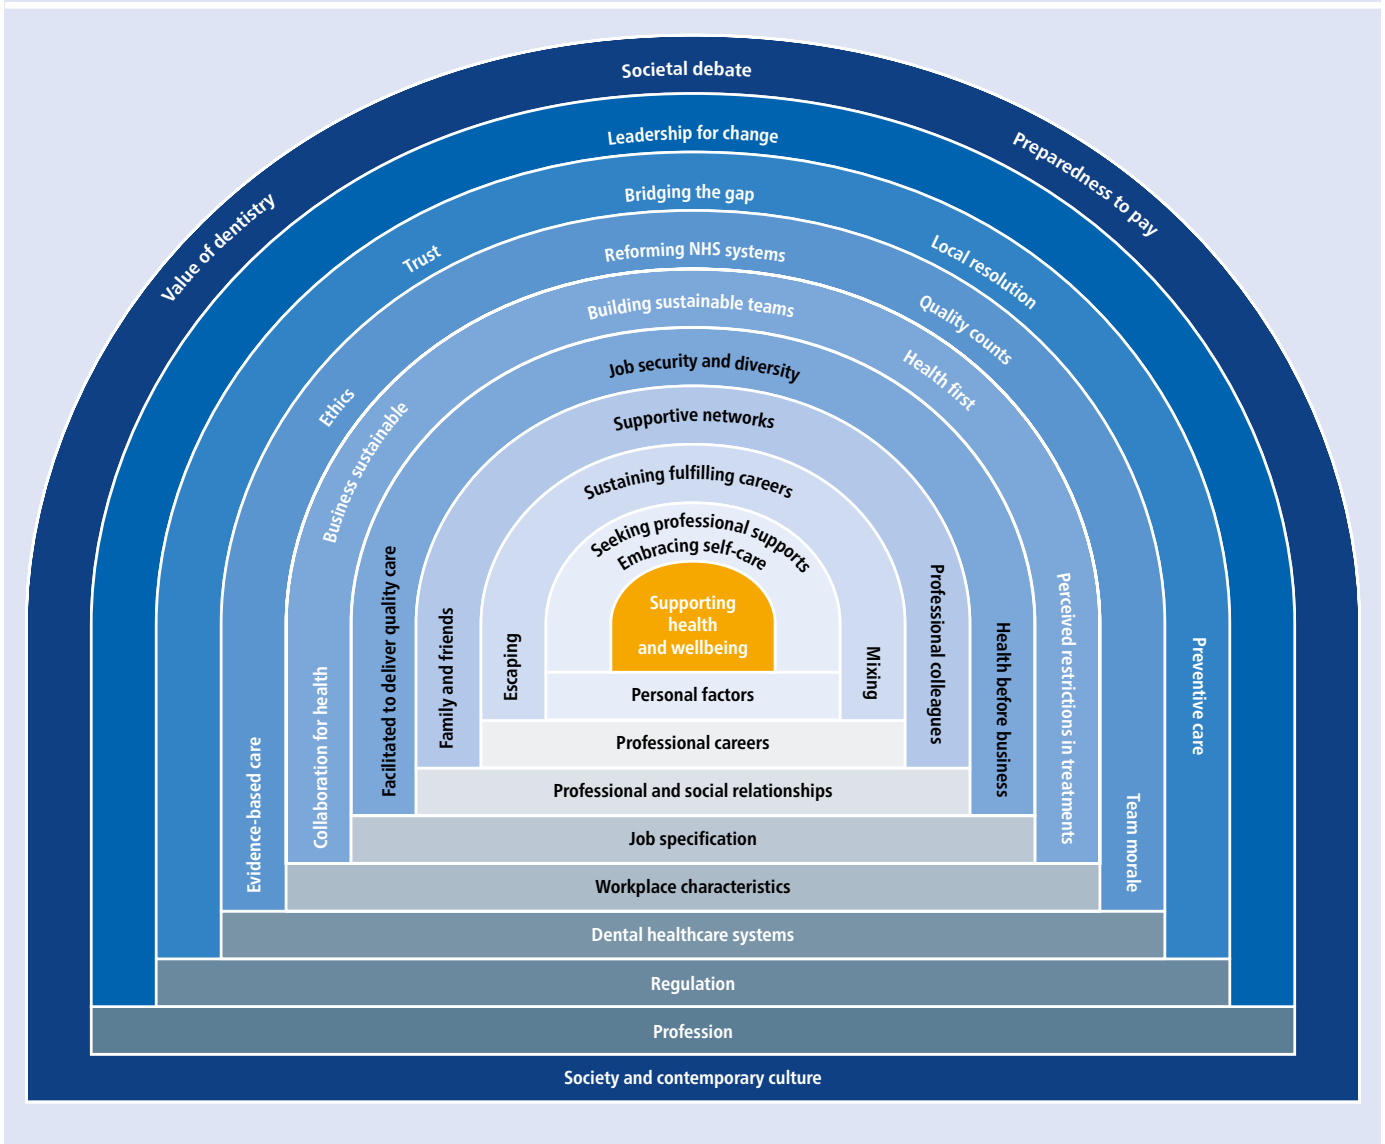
Societal debate
Value of dentistry
Preparedness to pay
Leadership for change
Trust
Local resolution
Bridging the gap
Ethics
Quality counts
Reforming NHS systems
Business sustainable
Health first
Building sustainable teams
Job security and diversity
Supportive networks
Sustaining fulfilling careers
Seeking professional supports
Embracing self-care
Supporting health and wellbeing
Escaping
Mixing
Personal factors
Family and friends
Professional colleagues
Professional careers
Facilitated to deliver quality care
Health before business
Professional and social relationships
Collaboration for health
Perceived restrictions in treatments
Job specification
Evidence-based care
Team morale
Workplace characteristics
Preventive care
Dental healthcare systems
Regulation
Profession
Society and contemporary culture